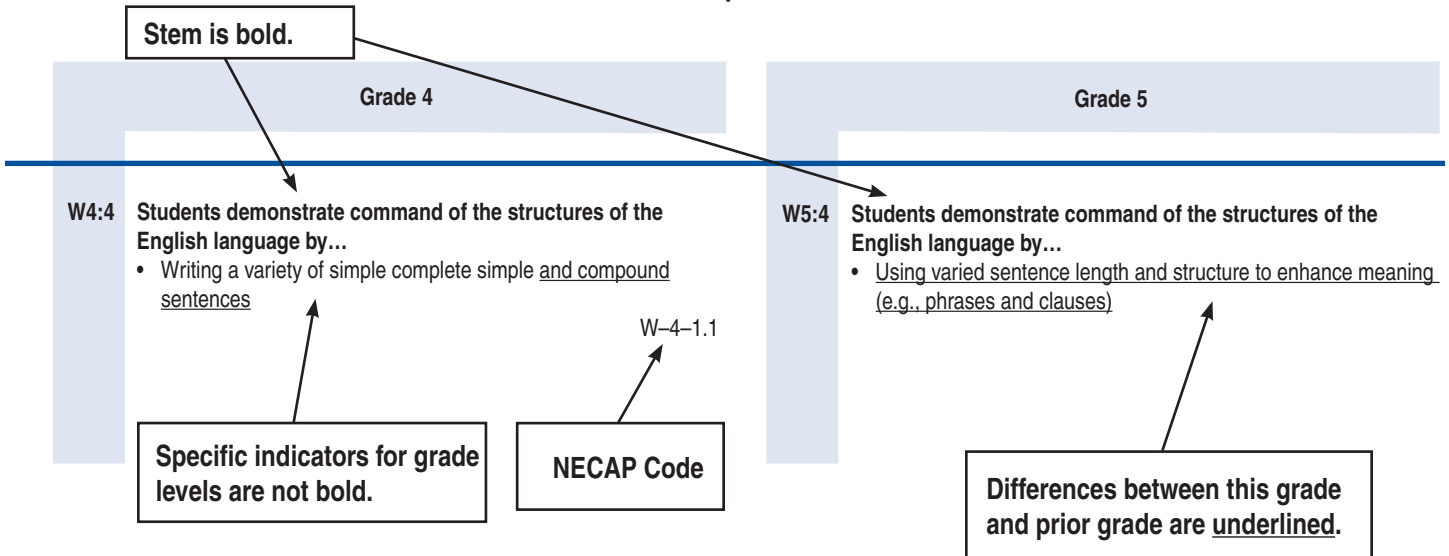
Stem is bold.

Grade 4

Grade 5

W4:4 **Students demonstrate command of the structures of the English language by…**
• Writing a variety of simple complete simple <u>and compound sentences</u>

W–4–1.1

W5:4 **Students demonstrate command of the structures of the English language by…**
• <u>Using varied sentence length and structure to enhance meaning (e.g., phrases and clauses)</u>

Specific indicators for grade levels are not bold.

NECAP Code

Differences between this grade and prior grade are <u>underlined</u>.